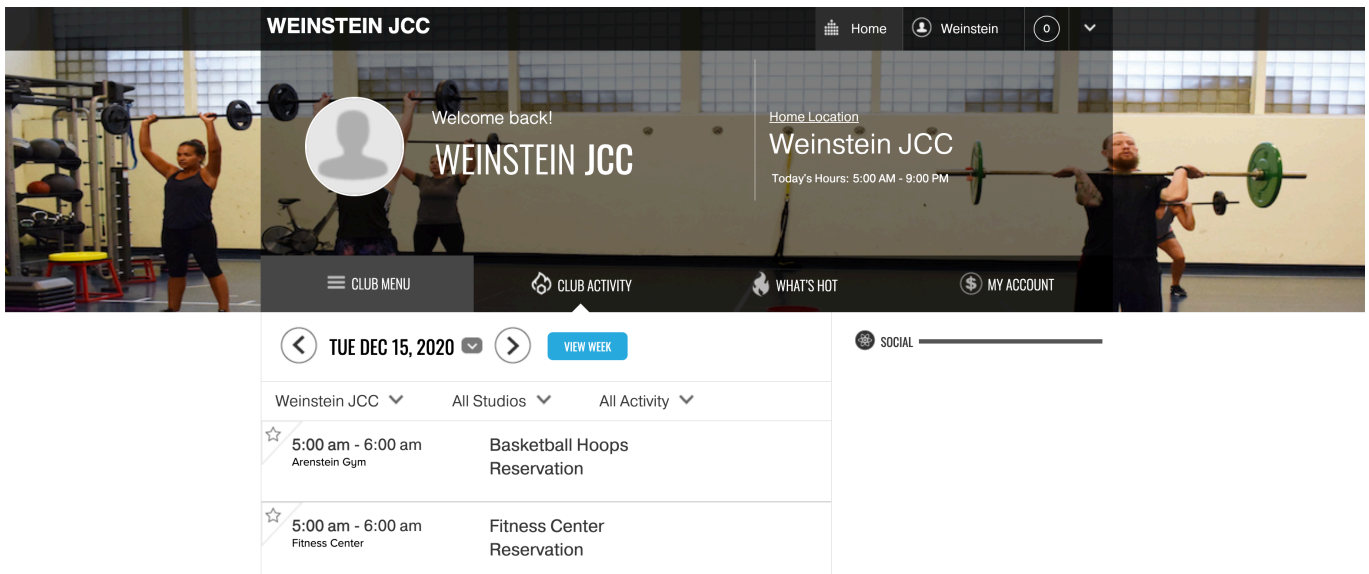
WEINSTEIN JCC

Home Weinstein 0

Welcome back!
WEINSTEIN JCC

Home Location
Weinstein JCC
Today's Hours: 5:00 AM - 9:00 PM

CLUB MENU CLUB ACTIVITY WHAT'S HOT MY ACCOUNT

TUE DEC 15, 2020 VIEW WEEK

SOCIAL

Weinstein JCC All Studios All Activity

5:00 am - 6:00 am
Arenstein Gym
Basketball Hoops Reservation

5:00 am - 6:00 am
Fitness Center
Fitness Center Reservation